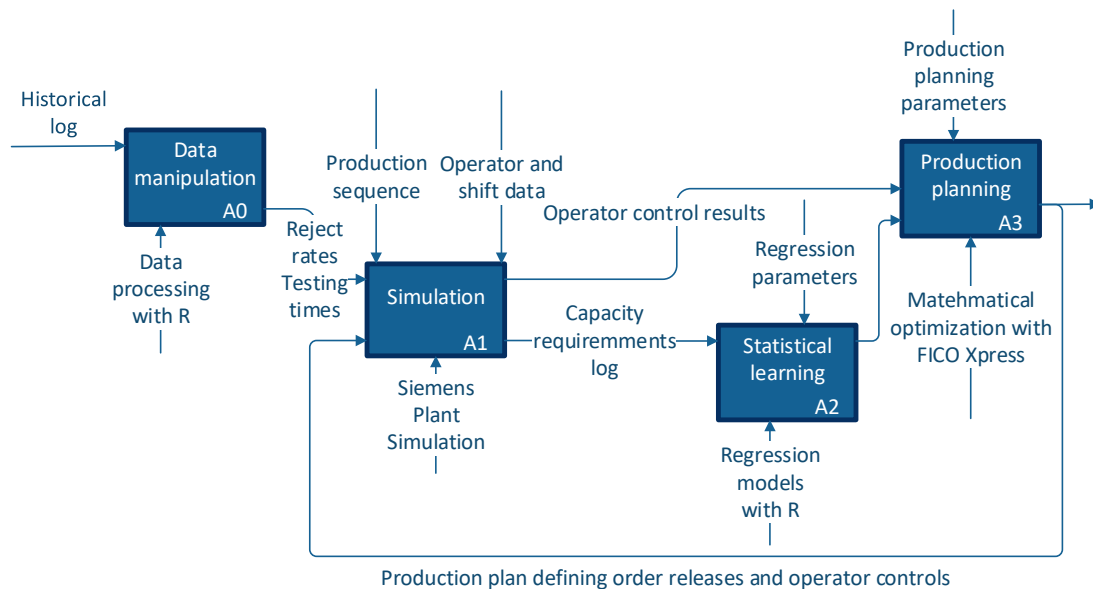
Historical log

Data manipulation
A0

Data processing with R

Reject rates
Testing times

Production sequence

Operator and shift data

Simulation
A1

Siemens Plant Simulation

Operator control results

Capacity requiremments log

Regression parameters

Statistical learning
A2

Regression models with R

Production planning parameters

Production planning
A3

Matehmatical optimization with FICO Xpress

Production plan defining order releases and operator controls